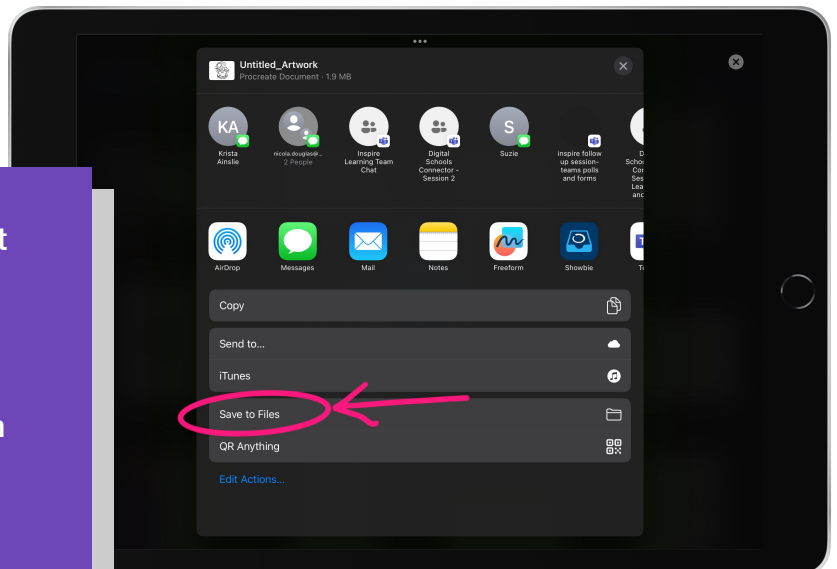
Untitled_Artwork
Procreate Document · 1.9 MB

KA
Krista Ainslie

nicola.douglas@...
2 People

Inspire Learning Team Chat

Digital Schools Connector - Session 2

S
Suzie

inspire follow up session- teams polls and forms

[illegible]

AirDrop
Messages
Mail
Notes
Freeform
Showbie
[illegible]

Copy

Send to...

iTunes

Save to Files

QR Anything

Edit Actions...

t

n